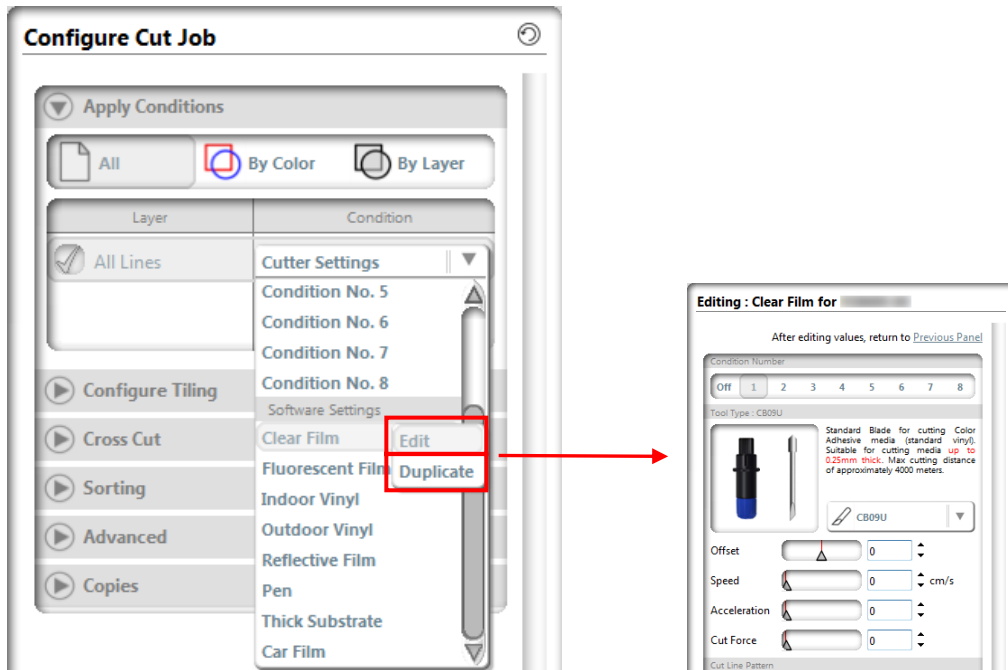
Configure Cut Job

Apply Conditions

All
By Color
By Layer

| Layer | Condition |
|---|---|
| All Lines | Cutter Settings |

Condition No. 5
Condition No. 6
Condition No. 7
Condition No. 8
Software Settings
Clear Film
Edit
Duplicate
Fluorescent Film
Indoor Vinyl
Outdoor Vinyl
Reflective Film
Pen
Thick Substrate
Car Film

Configure Tiling
Cross Cut
Sorting
Advanced
Copies

Editing : Clear Film for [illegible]

After editing values, return to Previous Panel

Condition Number
Off 1 2 3 4 5 6 7 8

Tool Type : CB09U

Standard Blade for cutting Color Adhesive media (standard vinyl). Suitable for cutting media up to 0.25mm thick. Max cutting distance of approximately 4000 meters.

CB09U

Offset 0
Speed 0 cm/s
Acceleration 0
Cut Force 0

Cut Line Pattern